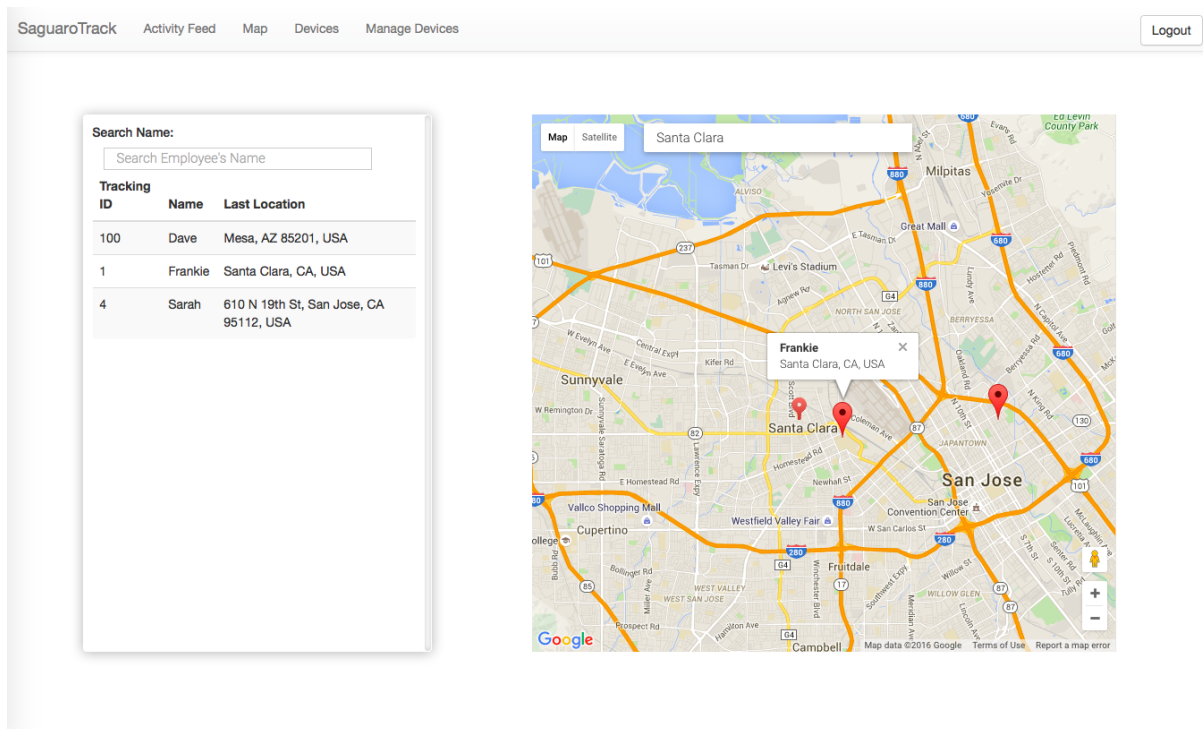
SaguaroTrack Activity Feed Map Devices Manage Devices Logout

Search Name:

Search Employee's Name

| Tracking ID | Name | Last Location |
|---|---|---|
| 100 | Dave | Mesa, AZ 85201, USA |
| 1 | Frankie | Santa Clara, CA, USA |
| 4 | Sarah | 610 N 19th St, San Jose, CA 95112, USA |

Map Satellite

Santa Clara

Frankie
Santa Clara, CA, USA

Milpitas
Great Mall
Levi's Stadium
Sunnyvale
Santa Clara
San Jose
Cupertino
Vallco Shopping Mall
Westfield Valley Fair
Fruitdale
Campbell
San Jose Convention Center
Ed Levin County Park
NORTH SAN JOSE
BERRYESSA
JAPANTOWN
WEST VALLEY
WEST SAN JOSE
WILLOW GLEN
ALVISO
Tasman Dr
E Tasman Dr
Central Expy
Kifer Rd
W Evelyn Ave
E Evelyn Ave
W Remington Dr
Homestead Rd
E Homestead Rd
Newhall St
Coleman Ave
W San Carlos St
Hamilton Ave
Prospect Rd
Bollinger Rd
Southwest Expy
Lawrence Expy
Winchester Blvd
Meridian Ave
Lincoln Ave
Willow St
Berryessa Rd
N Capitol Ave
Piedmont Rd
Hostetter Rd
Landess Ave
Lundy Ave
Oakland Rd
N 10th St
N King Rd
McLaughlin Ave
Story Rd
Tully Rd
Evans Rd
Yosemite Dr
Agnew Rd
Scott Blvd
Sunnyvale Saratoga Rd
Miller Ave
Lucretia Ave
Senter Rd
S 7th St
S 10th St
880
680
280
237
101
82
87
85
17
130
G4
Google
Map data ©2016 Google Terms of Use Report a map error